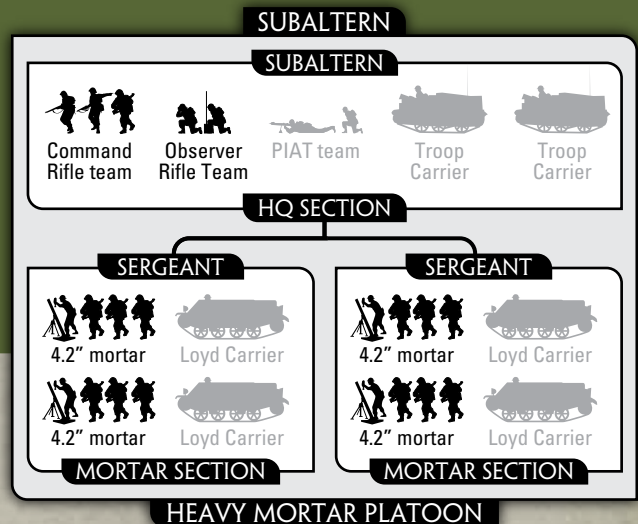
SUBALTERN

SUBALTERN

Command Rifle team

Observer Rifle Team

PIAT team

Troop Carrier

Troop Carrier

HQ SECTION

SERGEANT

4.2" mortar

Loyd Carrier

4.2" mortar

Loyd Carrier

MORTAR SECTION

SERGEANT

4.2" mortar

Loyd Carrier

4.2" mortar

Loyd Carrier

MORTAR SECTION

HEAVY MORTAR PLATOON